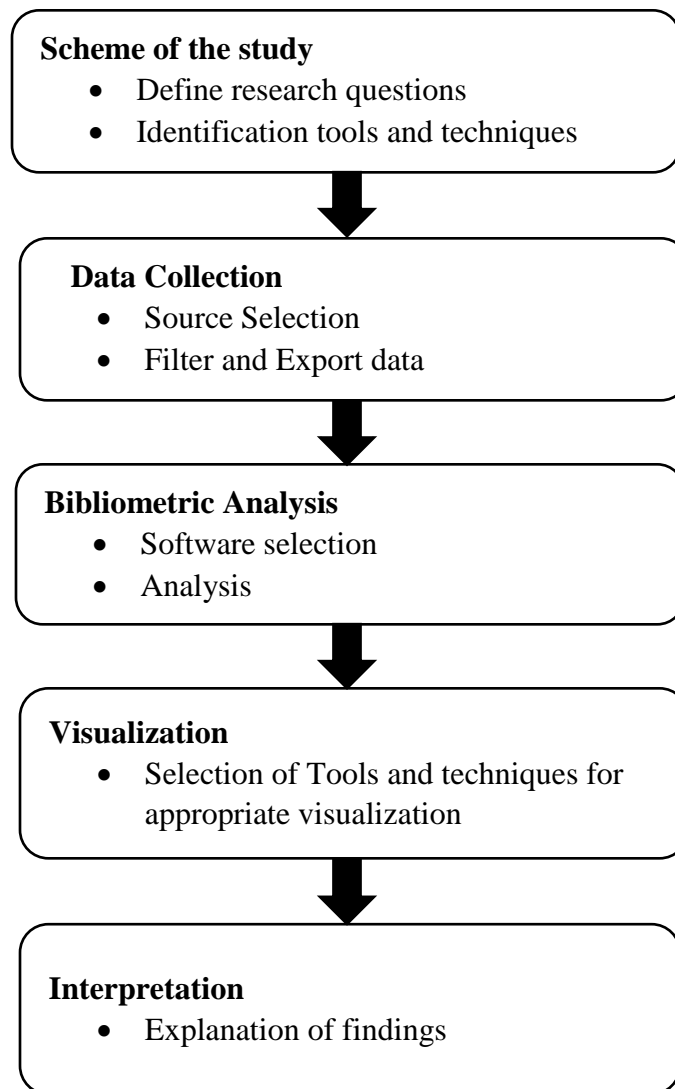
**Scheme of the study**
- Define research questions
- Identification tools and techniques

**Data Collection**
- Source Selection
- Filter and Export data

**Bibliometric Analysis**
- Software selection
- Analysis

**Visualization**
- Selection of Tools and techniques for appropriate visualization

**Interpretation**
- Explanation of findings